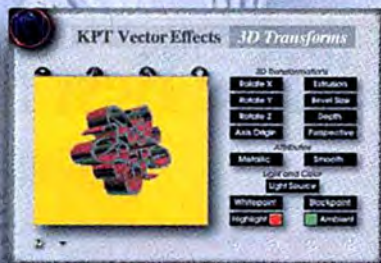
KPT Vector Effects 3D Transforms

3D Transformations
Rotate X
Extrusion
Rotate Y
Bevel Size
Rotate Z
Depth
Axis Origin
Perspective

Attributes
Metallic
Smooth

Light and Color
Light Source
Whitepoint
Blackpoint
Highlight
Ambient